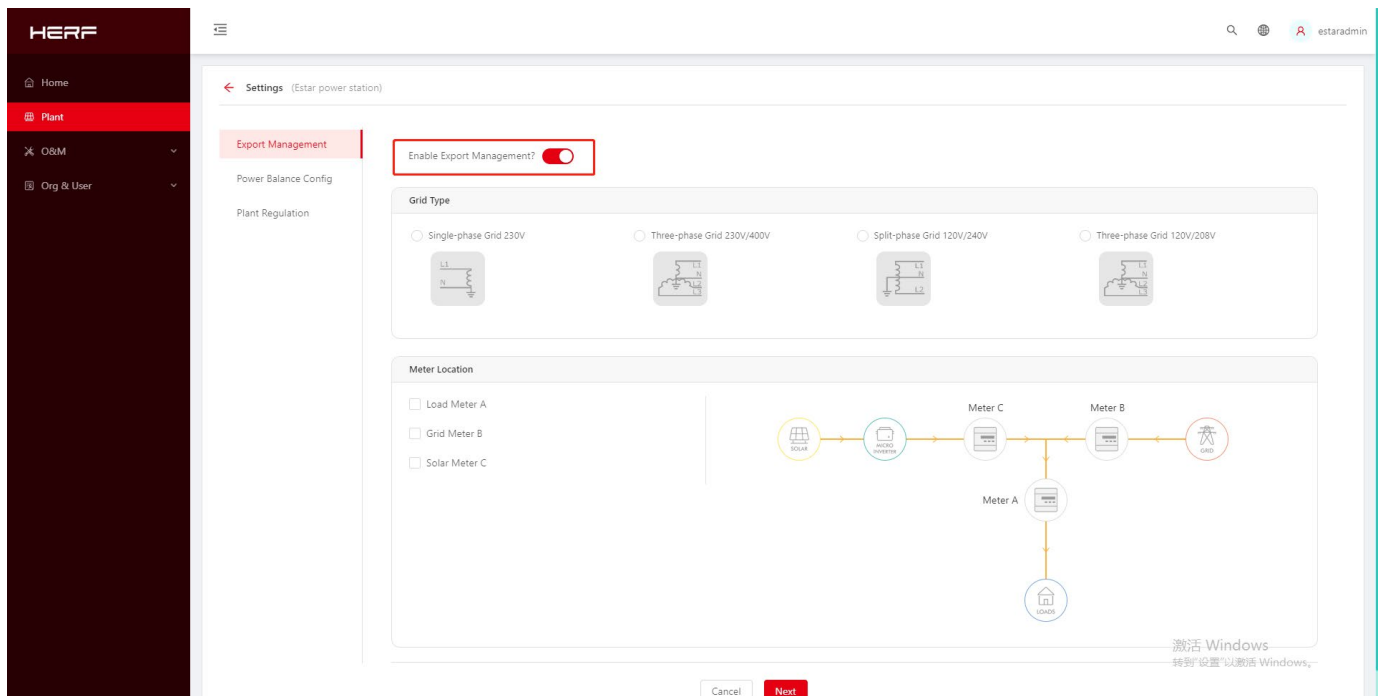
HERF

Home
Plant
O&M
Org & User

estaradmin

← Settings (Estar power station)

Export Management
Power Balance Config
Plant Regulation

Enable Export Management?

Grid Type

Single-phase Grid 230V
L1
N

Three-phase Grid 230V/400V
L1
N
L2
L3

Split-phase Grid 120V/240V
L1
N
L2

Three-phase Grid 120V/208V
L1
N
L2
L3

Meter Location

Load Meter A
Grid Meter B
Solar Meter C

Meter C
Meter B
SOLAR
MICRO INVERTER
GRID
Meter A
LOADS

激活 Windows
转到"设置"以激活 Windows。

Cancel
Next